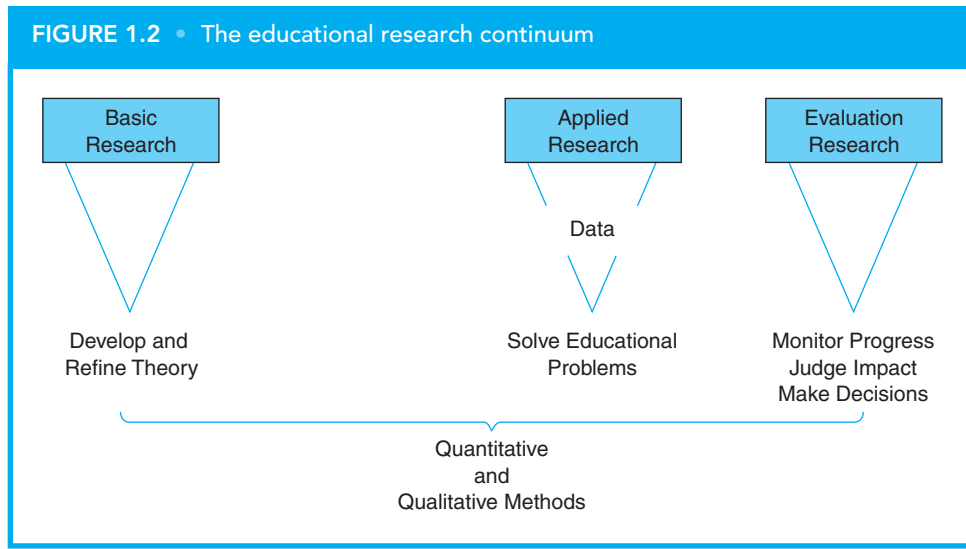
FIGURE 1.2 • The educational research continuum

Basic Research

Applied Research

Evaluation Research

Data

Develop and Refine Theory

Solve Educational Problems

Monitor Progress
Judge Impact
Make Decisions

Quantitative and Qualitative Methods